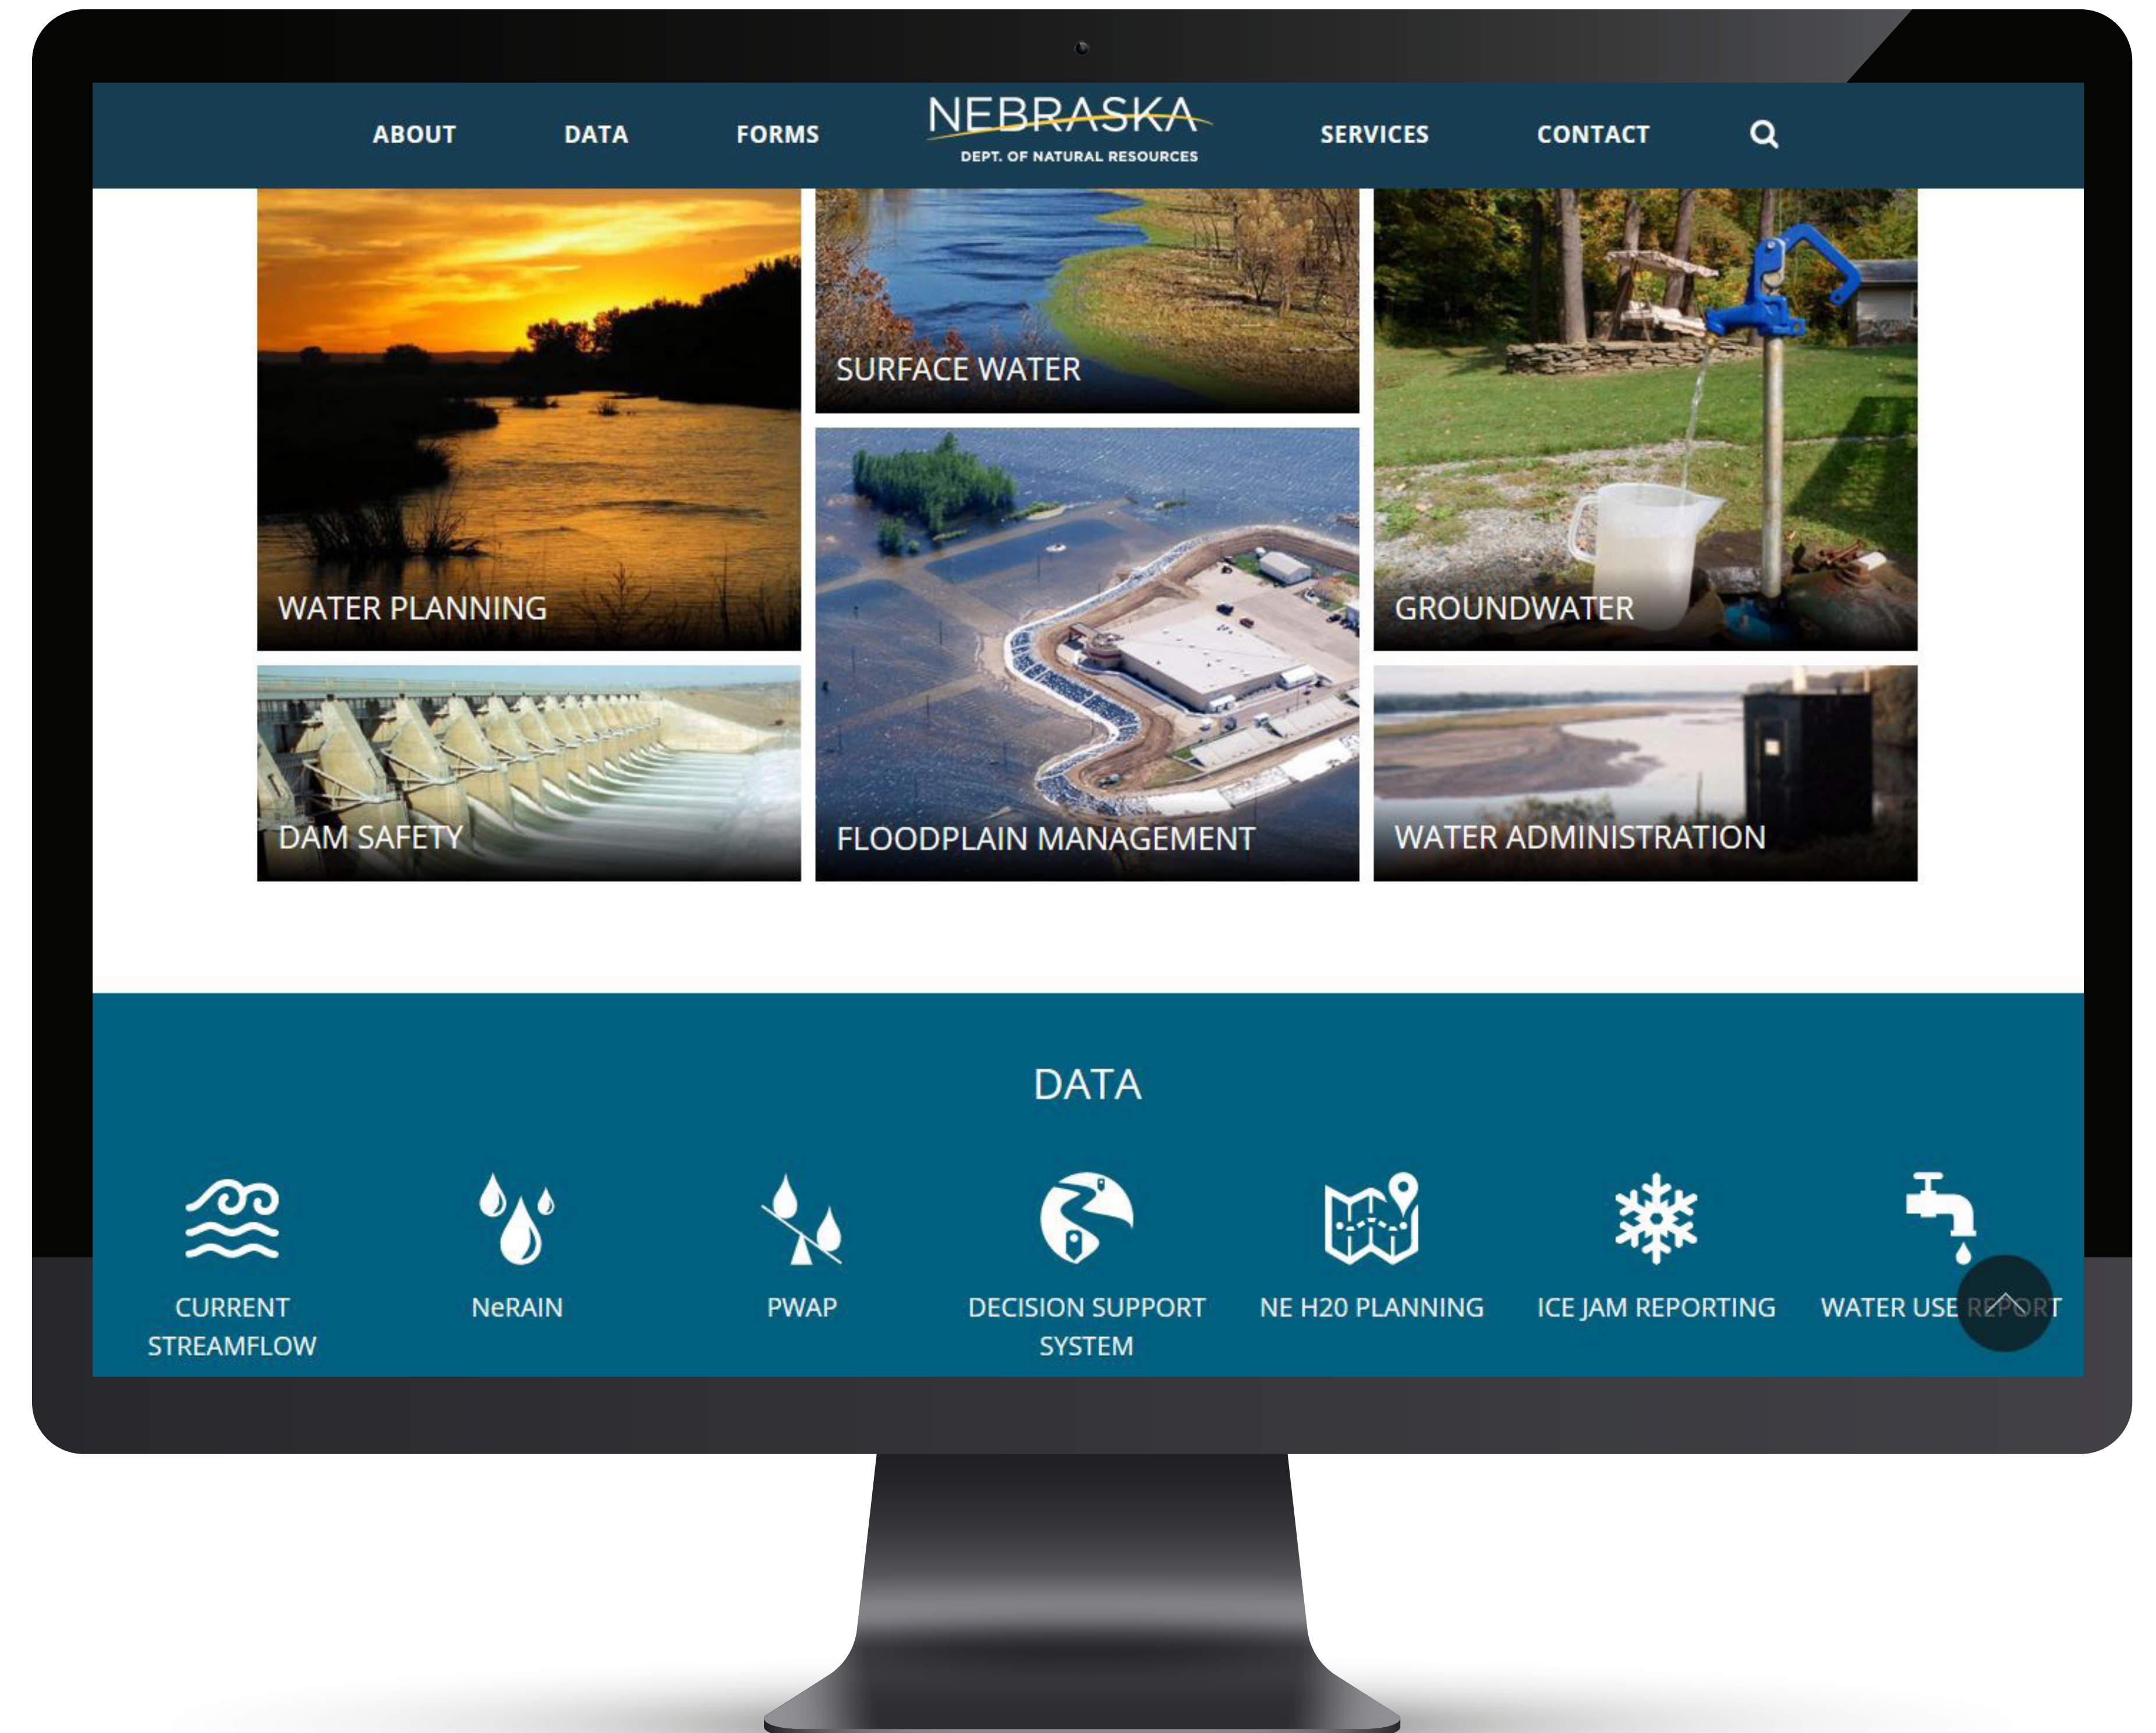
ABOUT DATA FORMS NEBRASKA DEPT. OF NATURAL RESOURCES SERVICES CONTACT

WATER PLANNING

SURFACE WATER

GROUNDWATER

DAM SAFETY

FLOODPLAIN MANAGEMENT

WATER ADMINISTRATION

DATA

CURRENT STREAMFLOW

NeRAIN

PWAP

DECISION SUPPORT SYSTEM

NE H20 PLANNING

ICE JAM REPORTING

WATER USE REPORT